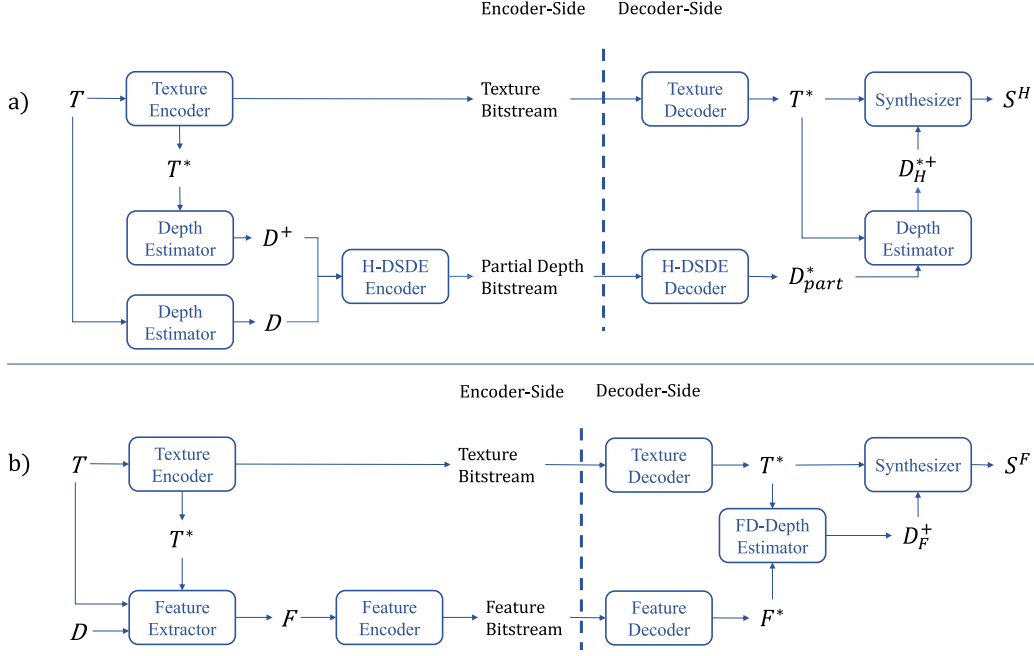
Encoder-Side Decoder-Side

a) $T$

Texture Encoder

Texture Bitstream

Texture Decoder

$T^*$

Synthesizer

$S^H$

$T^*$

$D_H^{*+}$

Depth Estimator

$D^+$

H-DSDE Encoder

Partial Depth Bitstream

H-DSDE Decoder

$D_{part}^*$

Depth Estimator

Depth Estimator

$D$

Encoder-Side Decoder-Side

b) $T$

Texture Encoder

Texture Bitstream

Texture Decoder

$T^*$

Synthesizer

$S^F$

$T^*$

FD-Depth Estimator

$D_F^+$

$D$

Feature Extractor

$F$

Feature Encoder

Feature Bitstream

Feature Decoder

$F^*$